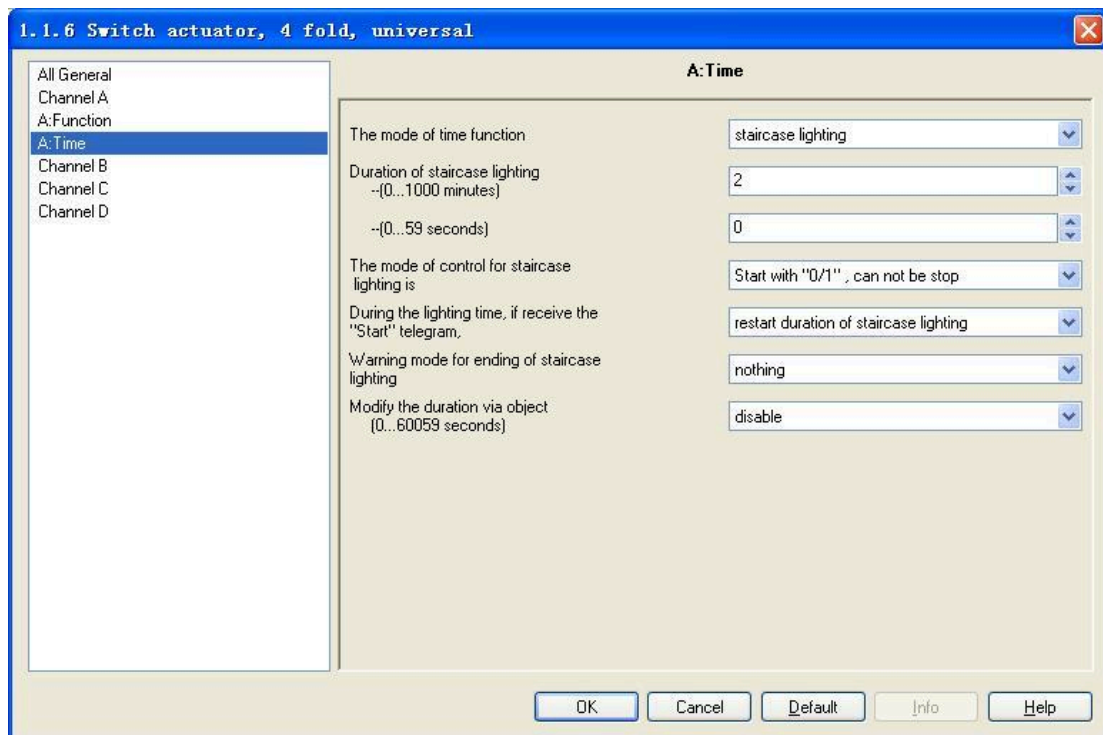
1.1.6 Switch actuator, 4 fold, universal

All General
Channel A
A:Function
A:Time
Channel B
Channel C
Channel D

A:Time

The mode of time function | staircase lighting

Duration of staircase lighting --(0...1000 minutes) | 2

--(0...59 seconds) | 0

The mode of control for staircase lighting is | Start with "0/1" , can not be stop

During the lighting time, if receive the "Start" telegram, | restart duration of staircase lighting

Warning mode for ending of staircase lighting | nothing

Modify the duration via object (0...60059 seconds) | disable

OK Cancel Default Info Help